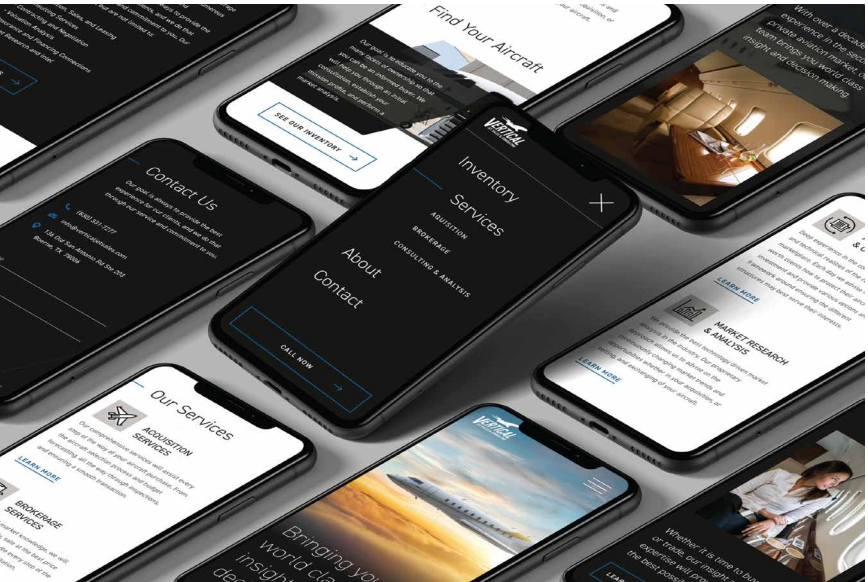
Find Your Aircraft

Our goal is to educate you in the many facets of ownership so that you can be an informed buyer. We will guide you through an initial consultation, establish your mission profile, and perform a market analysis.

SEE OUR INVENTORY

With over a decade of experience in the sales of private aviation market, our team brings you world class insight and decision making

Contact Us

Our goal is always to provide the best experience for our clients, and we do that through our service and commitment to you.

(830) 331-7277

info@verticalphubs.com

136 Old San Antonio Rd Ste 203 Boerne, TX 78006

VERTICAL

Inventory

Services

AQUISITION

BROKERAGE

CONSULTING & ANALYSIS

About

Contact

CALL NOW

LEARN MORE

MARKET RESEARCH & ANALYSIS

LEARN MORE

Our Services

ACQUISITION SERVICES

LEARN MORE

BROKERAGE SERVICES

VERTICAL

Bringing you world class insight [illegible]

Whether it is time to buy or trade, our insight and expertise will ensure you the best possible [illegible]